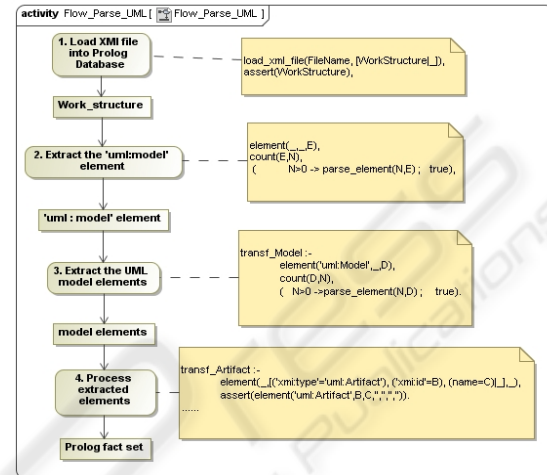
activity Flow_Parse_UML [ Flow_Parse_UML ]

1. Load XMI file into Prolog Database

load_xml_file(FileName, [WorkStructure|_]),
assert(WorkStructure),

Work_structure

2. Extract the 'uml:model' element

element(_,_,E),
count(E,N),
( N>0 -> parse_element(N,E) ; true),

'uml : model' element

3. Extract the UML model elements

transf_Model :-
element('uml:Model',_,D),
count(D,N),
( N>0 ->parse_element(N,D) ; true).

model elements

4. Process extracted elements

transf_Artifact :-
element(_,[('xmi:type'='uml:Artifact'), ('xmi:id'=B), (name=C)|_],_),
assert(element('uml:Artifact',B,C,'','','')).
......

Prolog fact set